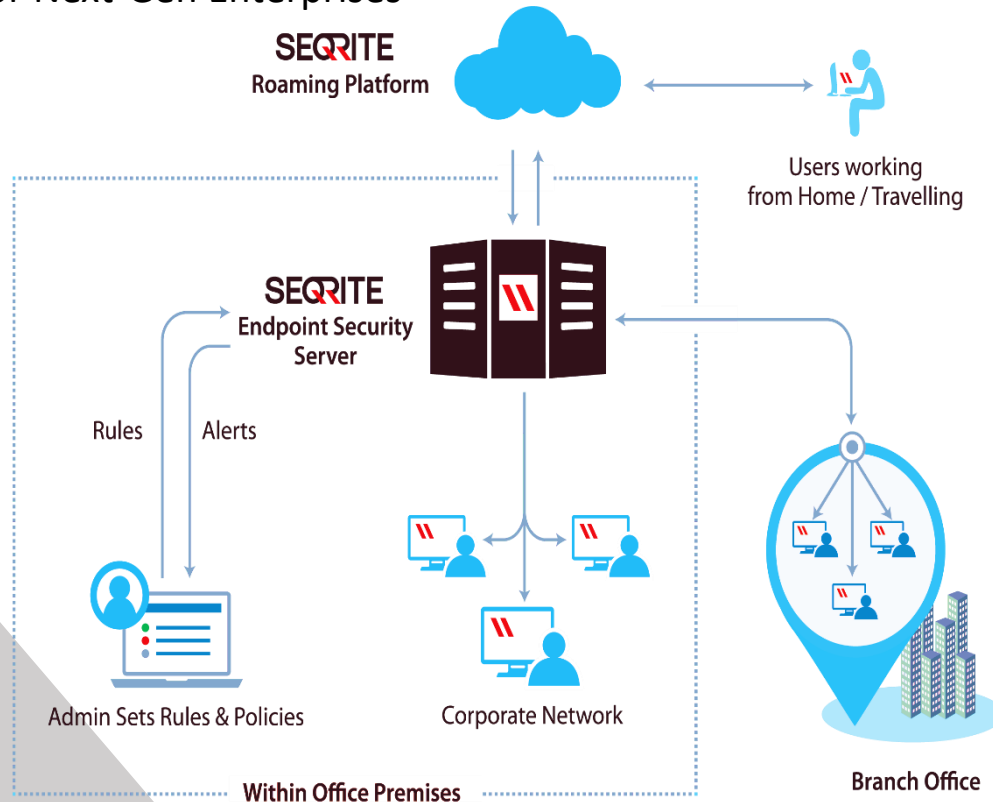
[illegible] Next-Gen Enterprises

SEQRITE
Roaming Platform

Users working from Home / Travelling

SEQRITE
Endpoint Security Server

Rules

Alerts

Admin Sets Rules & Policies

Corporate Network

Within Office Premises

Branch Office